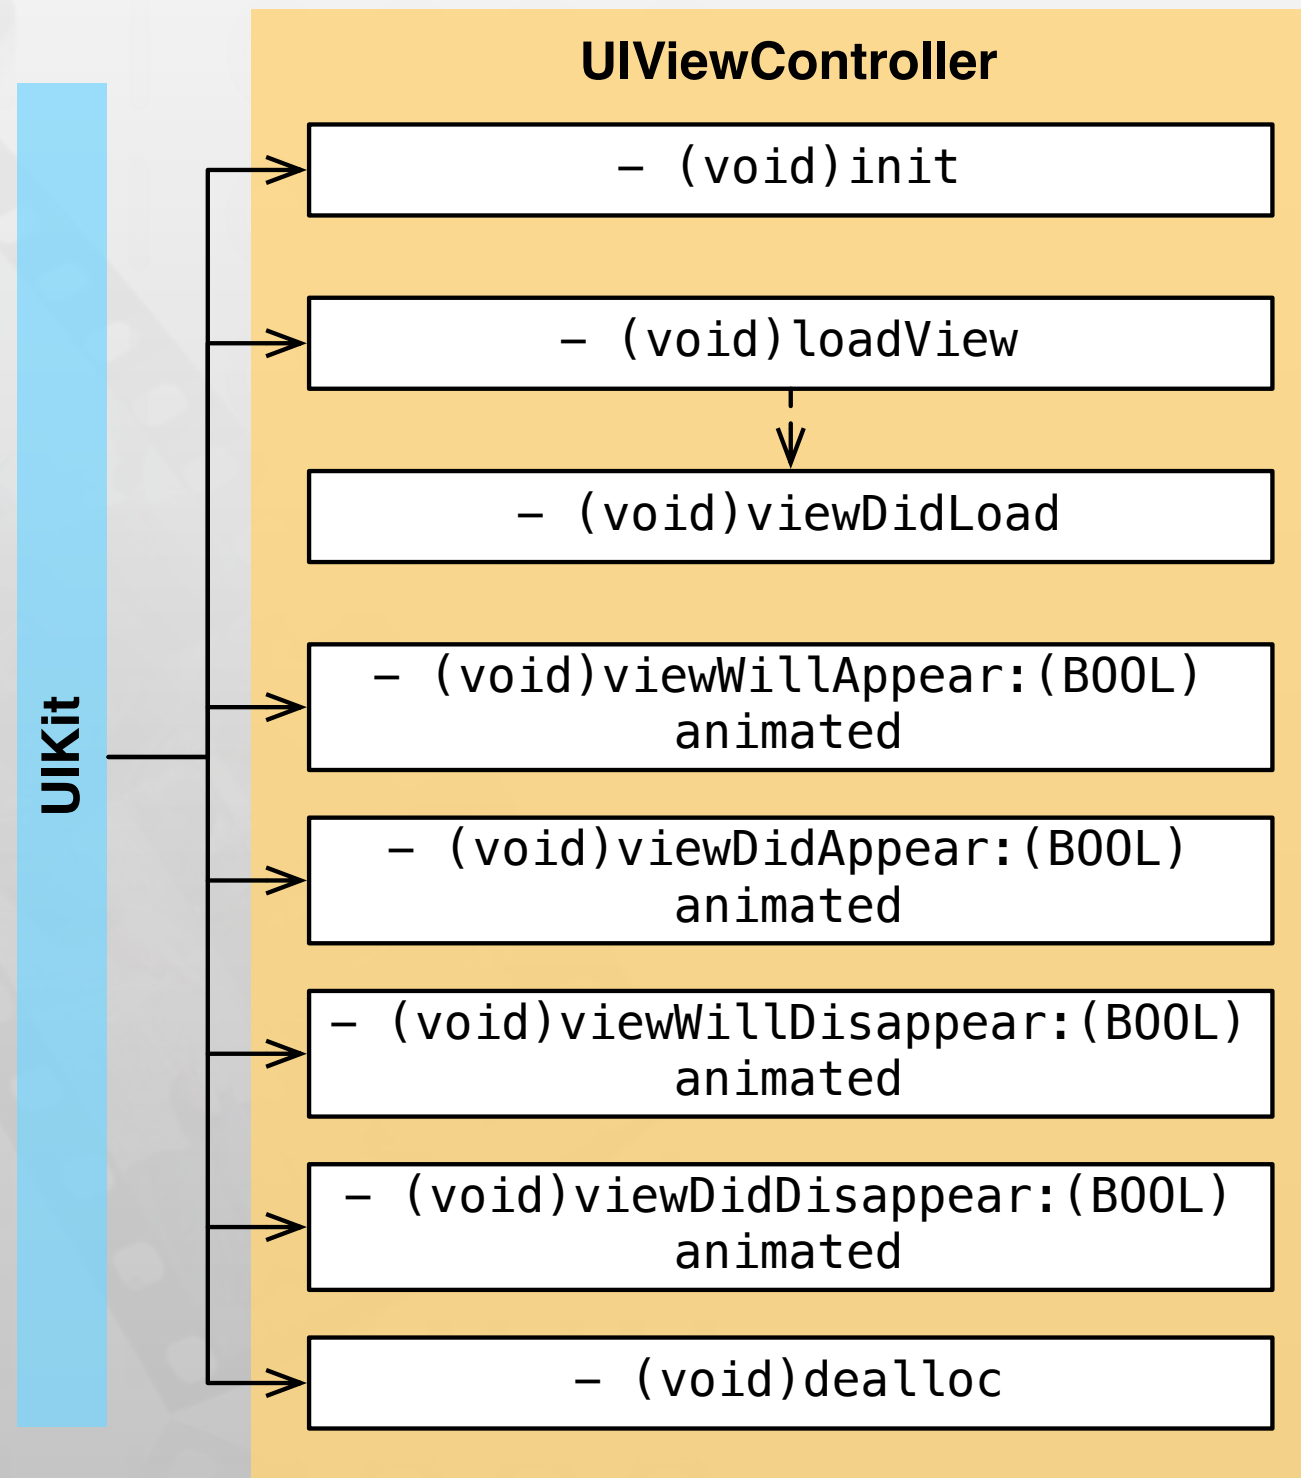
UIKit

UIViewController

– (void)init

– (void)loadView

– (void)viewDidLoad

– (void)viewWillAppear:(BOOL) animated

– (void)viewDidAppear:(BOOL) animated

– (void)viewWillDisappear:(BOOL) animated

– (void)viewDidDisappear:(BOOL) animated

– (void)dealloc